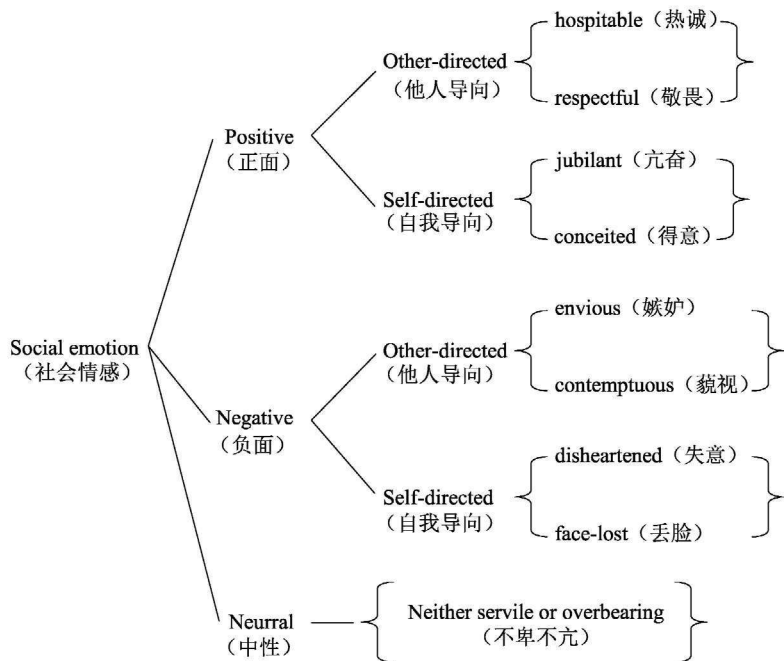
Social emotion
（社会情感）

Positive
（正面）

Other-directed
（他人导向）

hospitable（热诚）

respectful（敬畏）

Self-directed
（自我导向）

jubilant（亢奋）

conceited（得意）

Negative
（负面）

Other-directed
（他人导向）

envious（嫉妒）

contemptuous（藐视）

Self-directed
（自我导向）

disheartened（失意）

face-lost（丢脸）

Neurral
（中性）

Neither servile or overbearing
（不卑不亢）